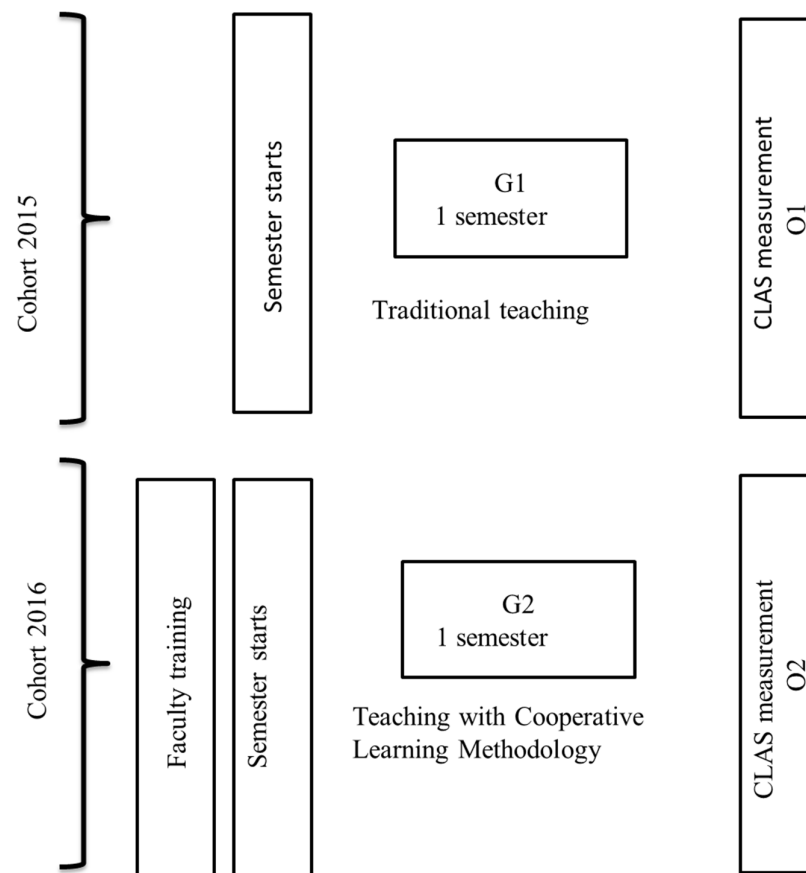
Cohort 2015

Semester starts

G1
1 semester

Traditional teaching

CLAS measurement
O1

Cohort 2016

Faculty training

Semester starts

G2
1 semester

Teaching with Cooperative Learning Methodology

CLAS measurement
O2